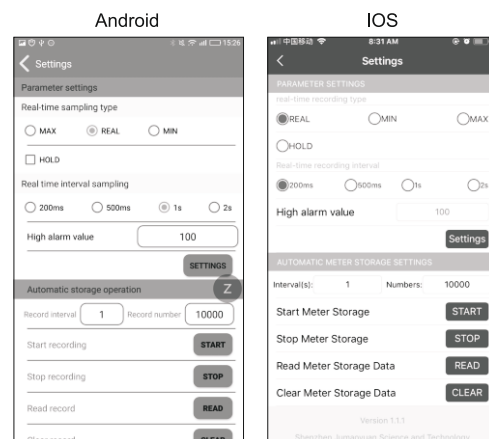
Android

IOS

15:26

Settings

Parameter settings

Real-time sampling type

MAX REAL MIN

HOLD

Real time interval sampling

200ms 500ms 1s 2s

High alarm value 100

SETTINGS

Automatic storage operation

Z

Record interval 1 Record number 10000

Start recording START

Stop recording STOP

Read record READ

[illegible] CLEAR

中国移动 8:31 AM

Settings

PARAMETER SETTINGS

Real-time recording type

REAL MIN MAX

HOLD

Real-time recording interval

200ms 500ms 1s 2s

High alarm value 100

Settings

AUTOMATIC METER STORAGE SETTINGS

Interval(s): 1 Numbers: 10000

Start Meter Storage START

Stop Meter Storage STOP

Read Meter Storage Data READ

Clear Meter Storage Data CLEAR

Version 1.1.1

Shenzhen Jumaoyuan Science and Technology